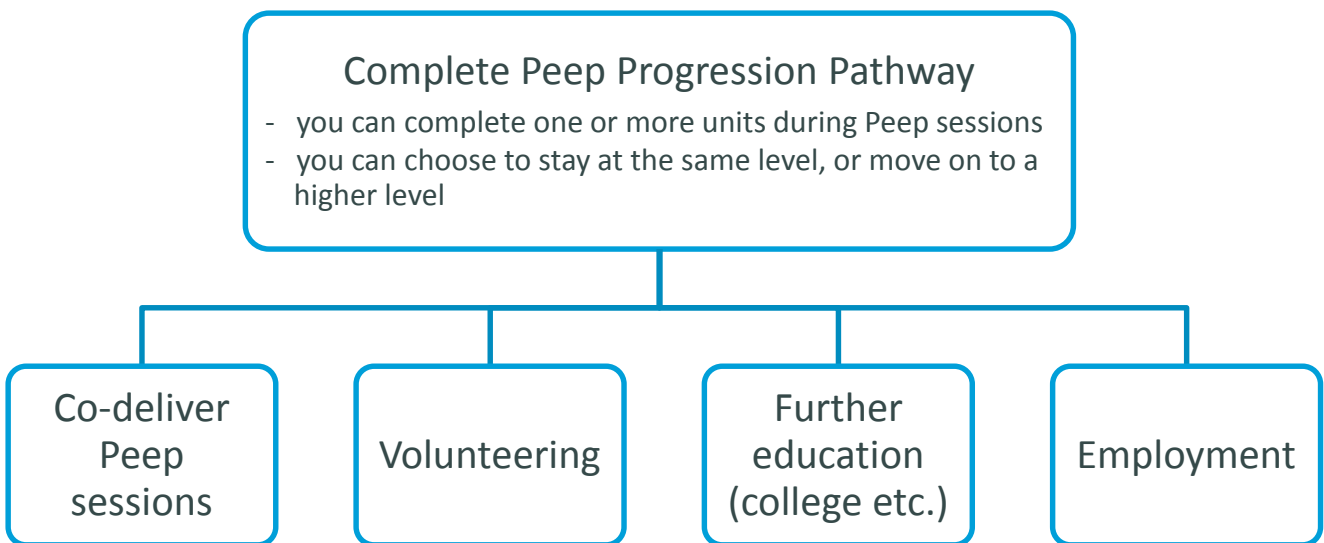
Complete Peep Progression Pathway

- you can complete one or more units during Peep sessions
- you can choose to stay at the same level, or move on to a higher level

Co-deliver Peep sessions

Volunteering

Further education (college etc.)

Employment